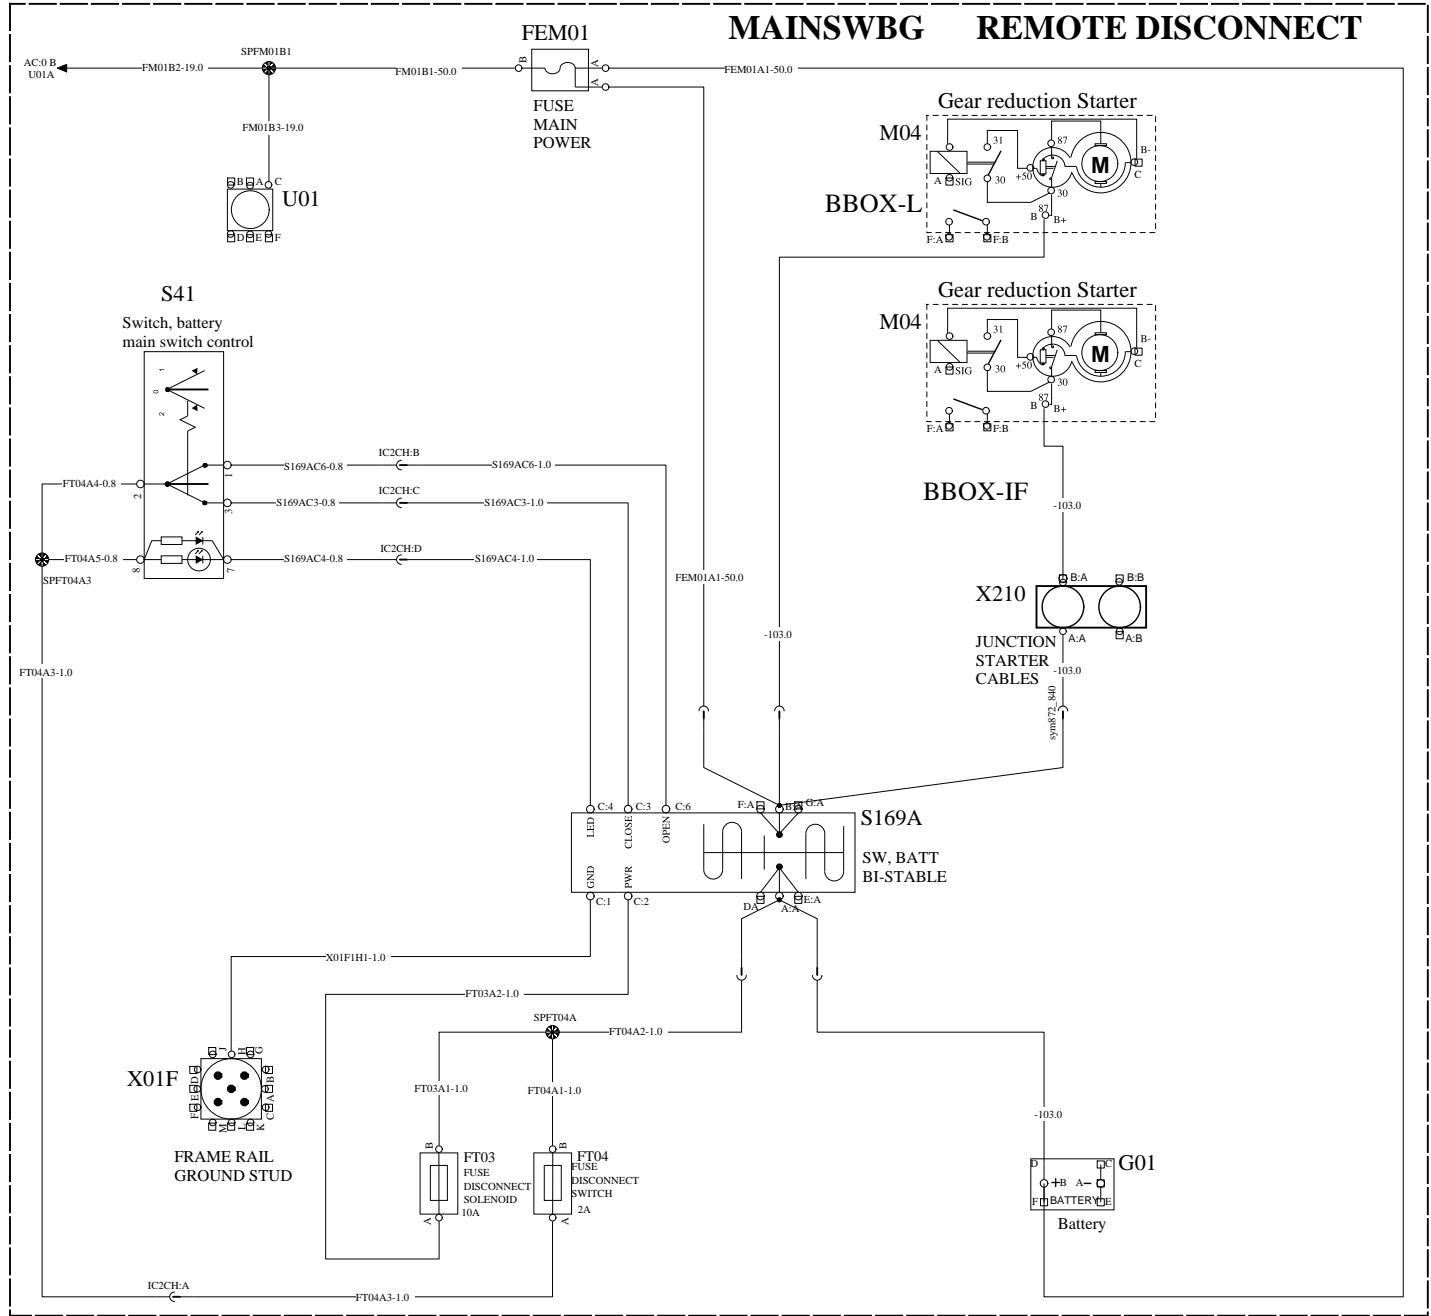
MAINSWBG REMOTE DISCONNECT

AC:0 B
U01A

FM01B2-19.0

SPFM01B1

FM01B1-50.0

FEM01

B

A

A

FUSE
MAIN
POWER

FEM01A1-50.0

FM01B3-19.0

B A C

U01

D E F

Gear reduction Starter

M04

31

87

M

B-

A SIG

30

+50

C

30

BBOX-L

B 87 B+

F:A F:B

S41

Switch, battery
main switch control

Gear reduction Starter

M04

31

87

M

B-

A SIG

30

+50

C

30

B 87 B+

F:A F:B

1

0

2

FT04A4-0.8

2

1

S169AC6-0.8

IC2CH:B

S169AC6-1.0

3

S169AC3-0.8

IC2CH:C

S169AC3-1.0

BBOX-IF

-103.0

FT04A5-0.8

8

7

S169AC4-0.8

IC2CH:D

S169AC4-1.0

SPFT04A3

FEM01A1-50.0

B:A B:B

X210

-103.0

JUNCTION
STARTER
CABLES

A:A

A:B

-103.0

FT04A3-1.0

sym872_840

C:4 C:3 C:6

F:A B:B G:A

S169A

LED CLOSE OPEN

SW, BATT
BI-STABLE

GND PWR

C:1 C:2

DA

A:A

E:A

X01F1H1-1.0

FT03A2-1.0

SPFT04A

FT04A2-1.0

X01F

FT03A1-1.0

FT04A1-1.0

-103.0

B

B

FT03

FUSE
DISCONNECT
SOLENOID
10A

FT04

FUSE
DISCONNECT
SWITCH
2A

D C

G01

+B A−

F BATTERY E

Battery

FRAME RAIL
GROUND STUD

A

A

IC2CH:A

FT04A3-1.0